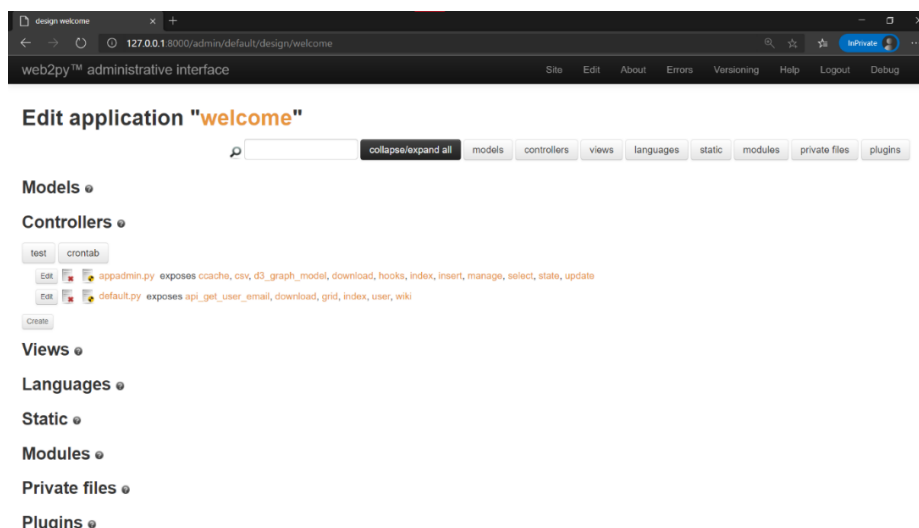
design welcome

127.0.0.1:8000/admin/default/design/welcome

InPrivate

web2py™ administrative interface

Site Edit About Errors Versioning Help Logout Debug

Edit application "welcome"

collapse/expand all models controllers views languages static modules private files plugins

Models

Controllers

test crontab

Edit appadmin.py exposes ccache, csv, d3_graph_model, download, hooks, index, insert, manage, select, state, update

Edit default.py exposes api_get_user_email, download, grid, index, user, wiki

Create

Views

Languages

Static

Modules

Private files

Plugins